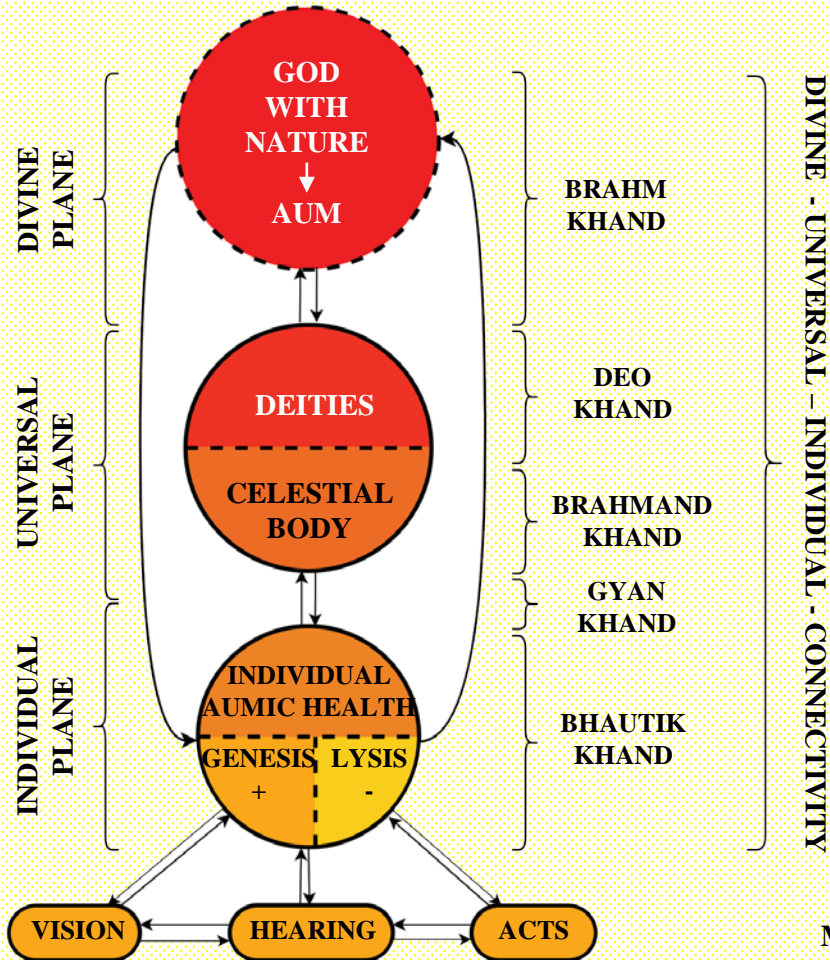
DIVINE PLANE

UNIVERSAL PLANE

INDIVIDUAL PLANE

GOD WITH NATURE
↓
AUM

DEITIES

CELESTIAL BODY

INDIVIDUAL AUMIC HEALTH

GENESIS
+

LYSIS
-

VISION

HEARING

ACTS

BRAHM KHAND

DEO KHAND

BRAHMAND KHAND

GYAN KHAND

BHAUTIK KHAND

DIVINE - UNIVERSAL – INDIVIDUAL - CONNECTIVITY

M